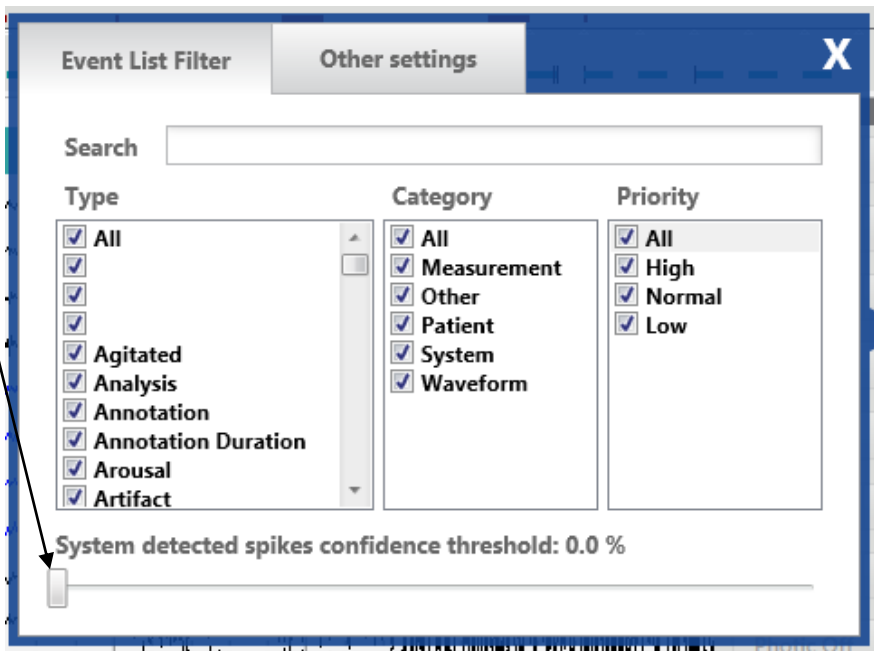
Event List Filter

Other settings

X

Search

Type

All

Agitated
Analysis
Annotation
Annotation Duration
Arousal
Artifact

Category

All
Measurement
Other
Patient
System
Waveform

Priority

All
High
Normal
Low

System detected spikes confidence threshold: 0.0 %